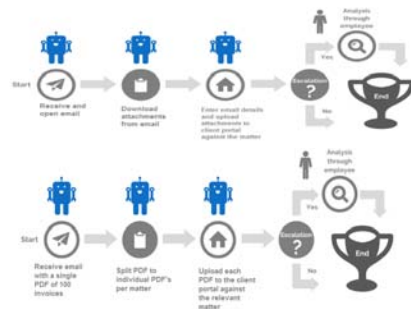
Start

Receive and open email

Download attachments from email

Enter email details and upload attachments to client portal against the matter

Escalation?

Yes

No

Analysis through employee

End

Start

Receive email with a single PDF of 100 invoices

Split PDF to individual PDF's per matter

Upload each PDF to the client portal against the relevant matter

Escalation?

Yes

No

Analysis through employee

End